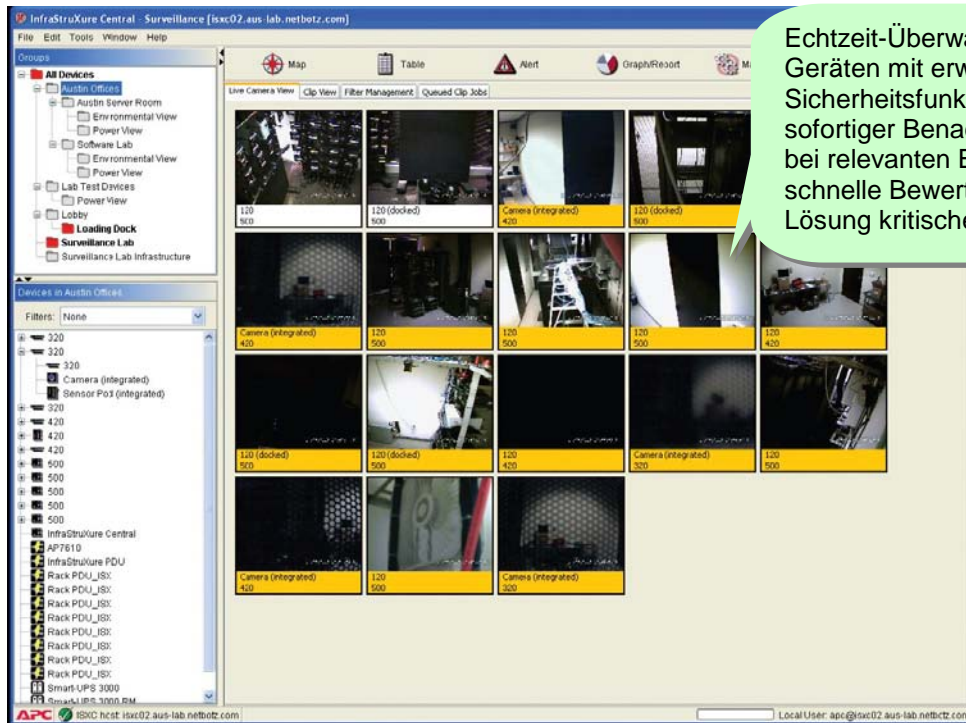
InfraStruXure Central - Surveillance [isxc02.aus-lab.netbotz.com]
File Edit Tools Window Help
Groups
All Devices
Austin Offices
Austin Server Room
Environmental View
Power View
Software Lab
Environmental View
Power View
Lab Test Devices
Power View
Lobby
Loading Dock
Surveillance Lab
Surveillance Lab Infrastructure

Devices in Austin Offices
Filters: None
320
320
320
Camera (integrated)
Sensor Pod (integrated)
320
420
420
420
500
500
500
500
500
InfraStruXure Central
AP7610
InfraStruXure PDU
Rack PDU_ISX
Rack PDU_ISX
Rack PDU_ISX
Rack PDU_ISX
Rack PDU_ISX
Rack PDU_ISX
Rack PDU_ISX
Rack PDU_ISX
Smart-UPS 3000
Smart-UPS 3000 RM

Map Table Alert Graph/Report Ma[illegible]

Live Camera View Clip View Filter Management Queued Clip Jobs

120 500
120 (docked) 500
Camera (integrated) 420
120 (docked) 500
Camera (integrated) 420
120 500
120 500
120 500
120 420
120 (docked) 500
120 (docked) 500
120 420
Camera (integrated) 320
120 500
Camera (integrated) 420
120 500
Camera (integrated) 320

Echtzeit-Überwa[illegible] Geräten mit erw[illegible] Sicherheitsfunk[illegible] sofortiger Bena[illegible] bei relevanten E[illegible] schnelle Bewert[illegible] Lösung kritische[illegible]

APC ISXC host: isxc02.aus-lab.netbotz.com
Local User: apc@isxc02.aus-lab.netbotz.com